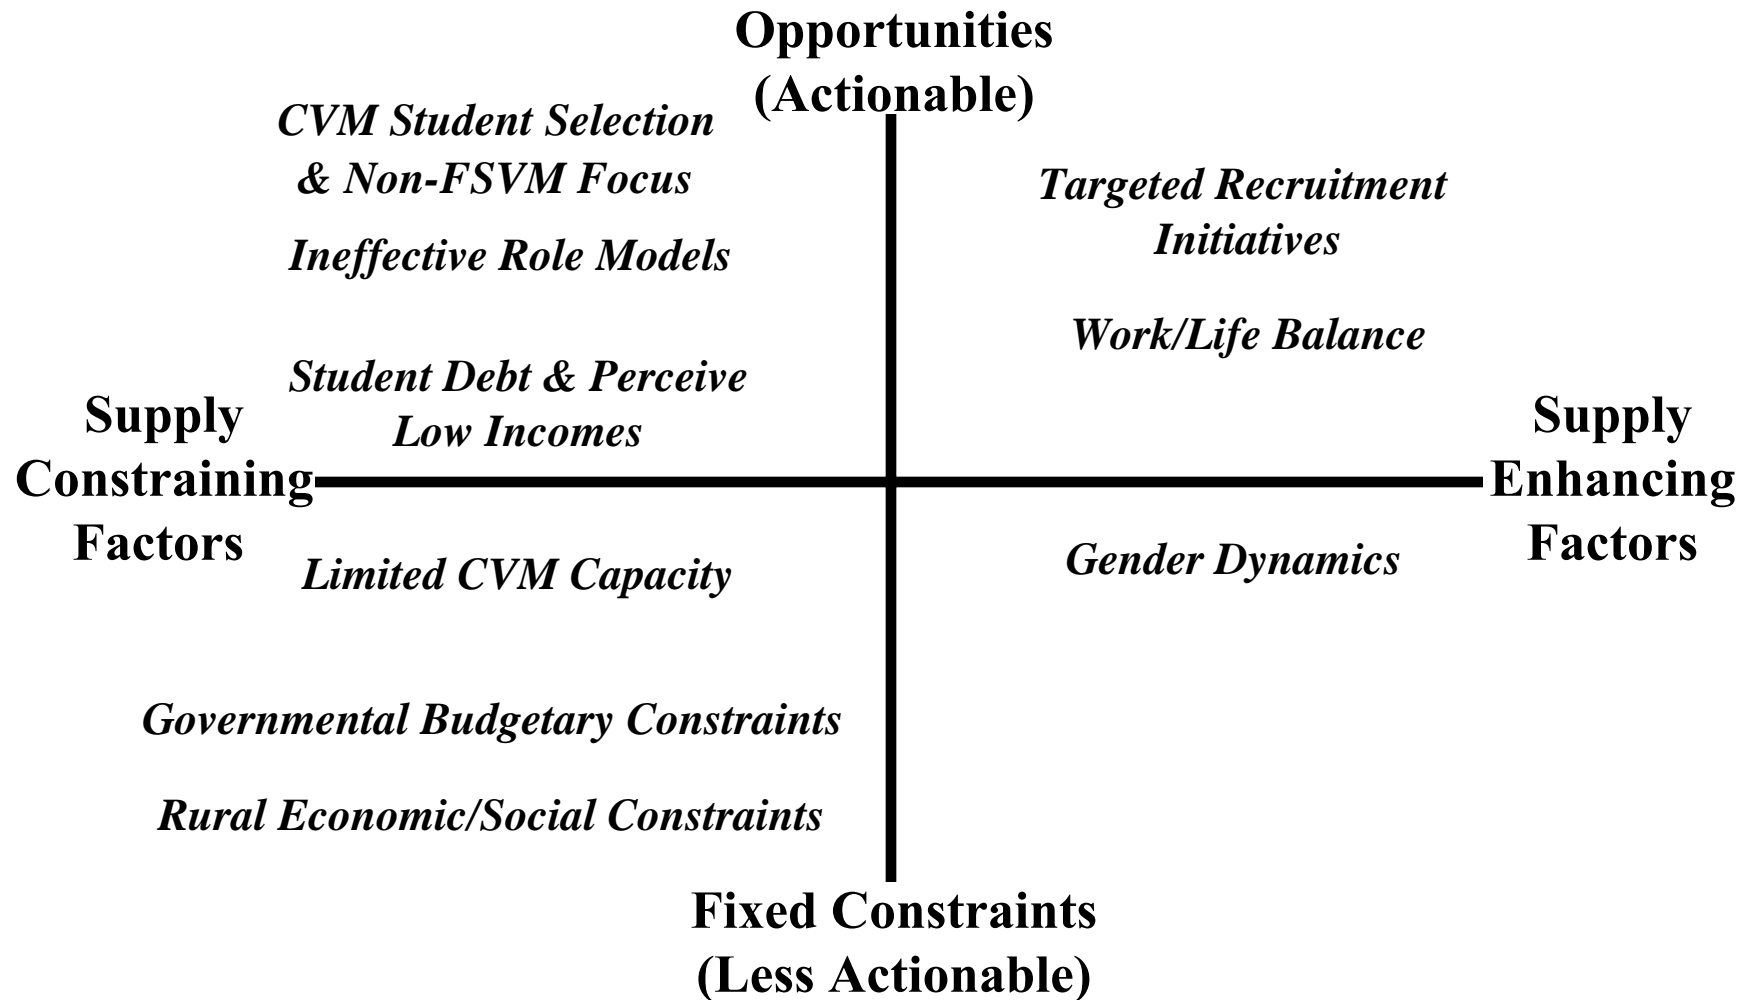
Opportunities (Actionable)

CVM Student Selection & Non-FSVM Focus

Ineffective Role Models

Targeted Recruitment Initiatives

Work/Life Balance

Student Debt & Perceive Low Incomes

Supply Constraining Factors

Supply Enhancing Factors

Limited CVM Capacity

Gender Dynamics

Governmental Budgetary Constraints

Rural Economic/Social Constraints

Fixed Constraints (Less Actionable)